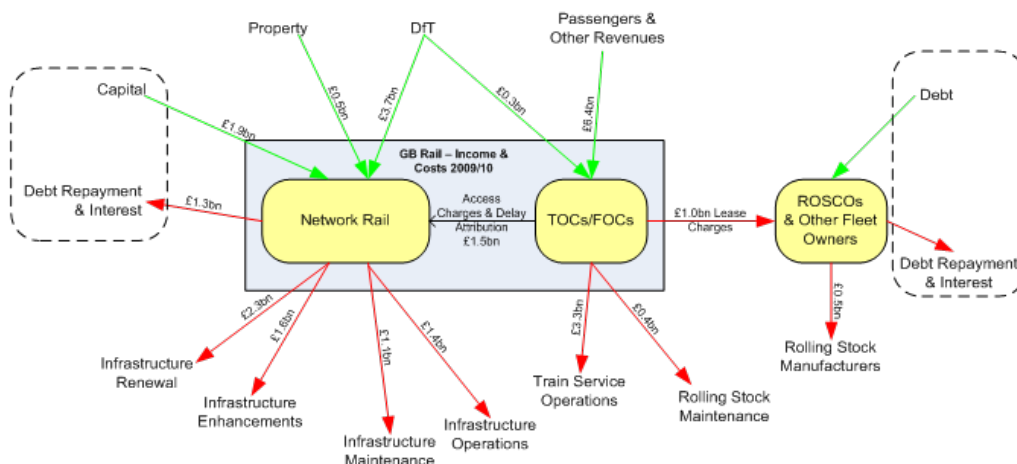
Property

DfT

Passengers & Other Revenues

Capital

Debt

£0.5bn

£3.7bn

£0.3bn

£6.4bn

£1.9bn

GB Rail – Income & Costs 2009/10

Debt Repayment & Interest

£1.3bn

Network Rail

Access Charges & Delay Attribution £1.5bn

TOCs/FOCs

£1.0bn Lease Charges

ROSCOs & Other Fleet Owners

Debt Repayment & Interest

£2.3bn

£1.6bn

£1.1bn

£1.4bn

£3.3bn

£0.4bn

£0.5bn

Rolling Stock Manufacturers

Infrastructure Renewal

Infrastructure Enhancements

Infrastructure Maintenance

Infrastructure Operations

Train Service Operations

Rolling Stock Maintenance